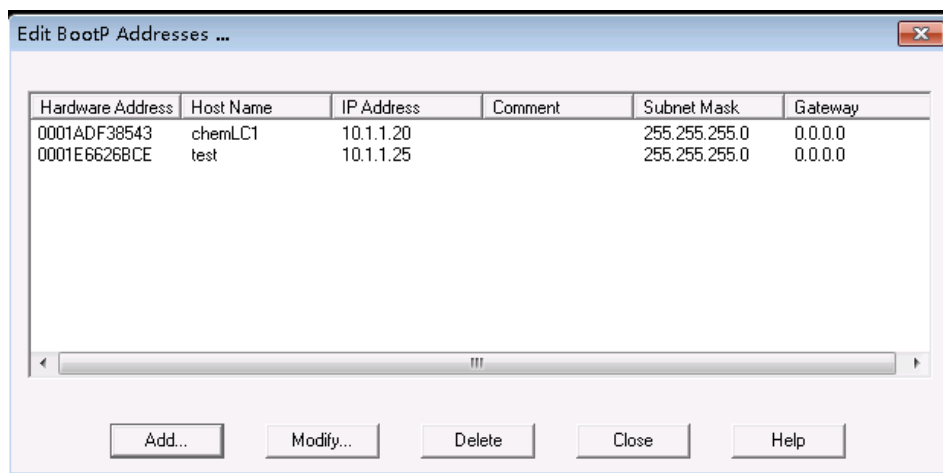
Edit BootP Addresses ...

| Hardware Address | Host Name | IP Address | Comment | Subnet Mask | Gateway |
|---|---|---|---|---|---|
| 0001ADF38543 | chemLC1 | 10.1.1.20 | | 255.255.255.0 | 0.0.0.0 |
| 0001E6626BCE | test | 10.1.1.25 | | 255.255.255.0 | 0.0.0.0 |

Add... Modify... Delete Close Help